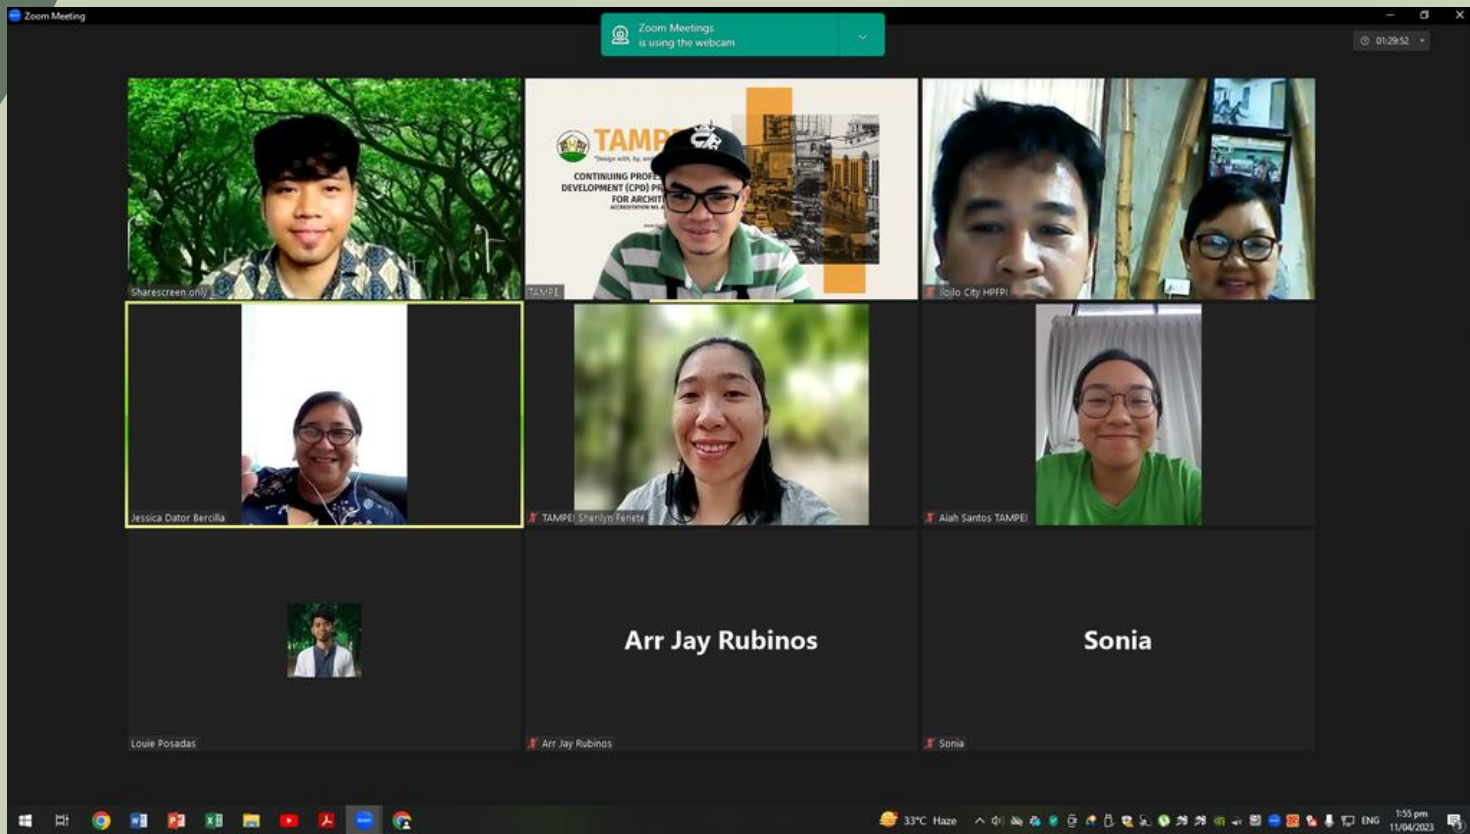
Zoom Meeting

Zoom Meetings
is using the webcam

01:29:52

TAMP
"Design with, by, and
CONTINUING PROFE
DEVELOPMENT (CPD) PR
FOR ARCHIT
ACCREDITATION NO.

Sharescreen only

TAMPEI

Iloilo City HPFPI

Jessica Dator Bercilla

TAMPEI Sherilyn Ferete

Aiah Santos TAMPEI

Louie Posadas

Arr Jay Rubinos

Arr Jay Rubinos

Sonia

Sonia

33°C Haze

ENG

1:55 pm
11/04/2023